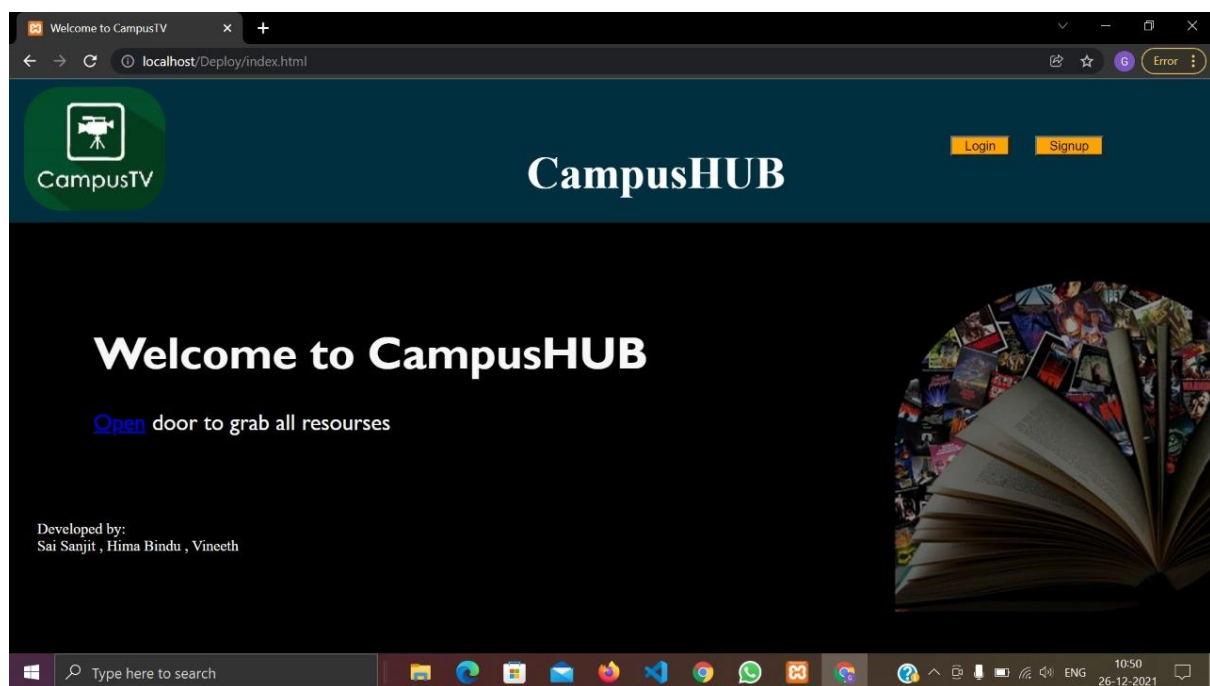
Welcome to CampusTV

localhost/Deploy/index.html

G Error

CampusTV

CampusHUB

Login Signup

Welcome to CampusHUB

Open door to grab all resourses

Developed by:
Sai Sanjit , Hima Bindu , Vineeth

Type here to search

ENG 10:50 26-12-2021